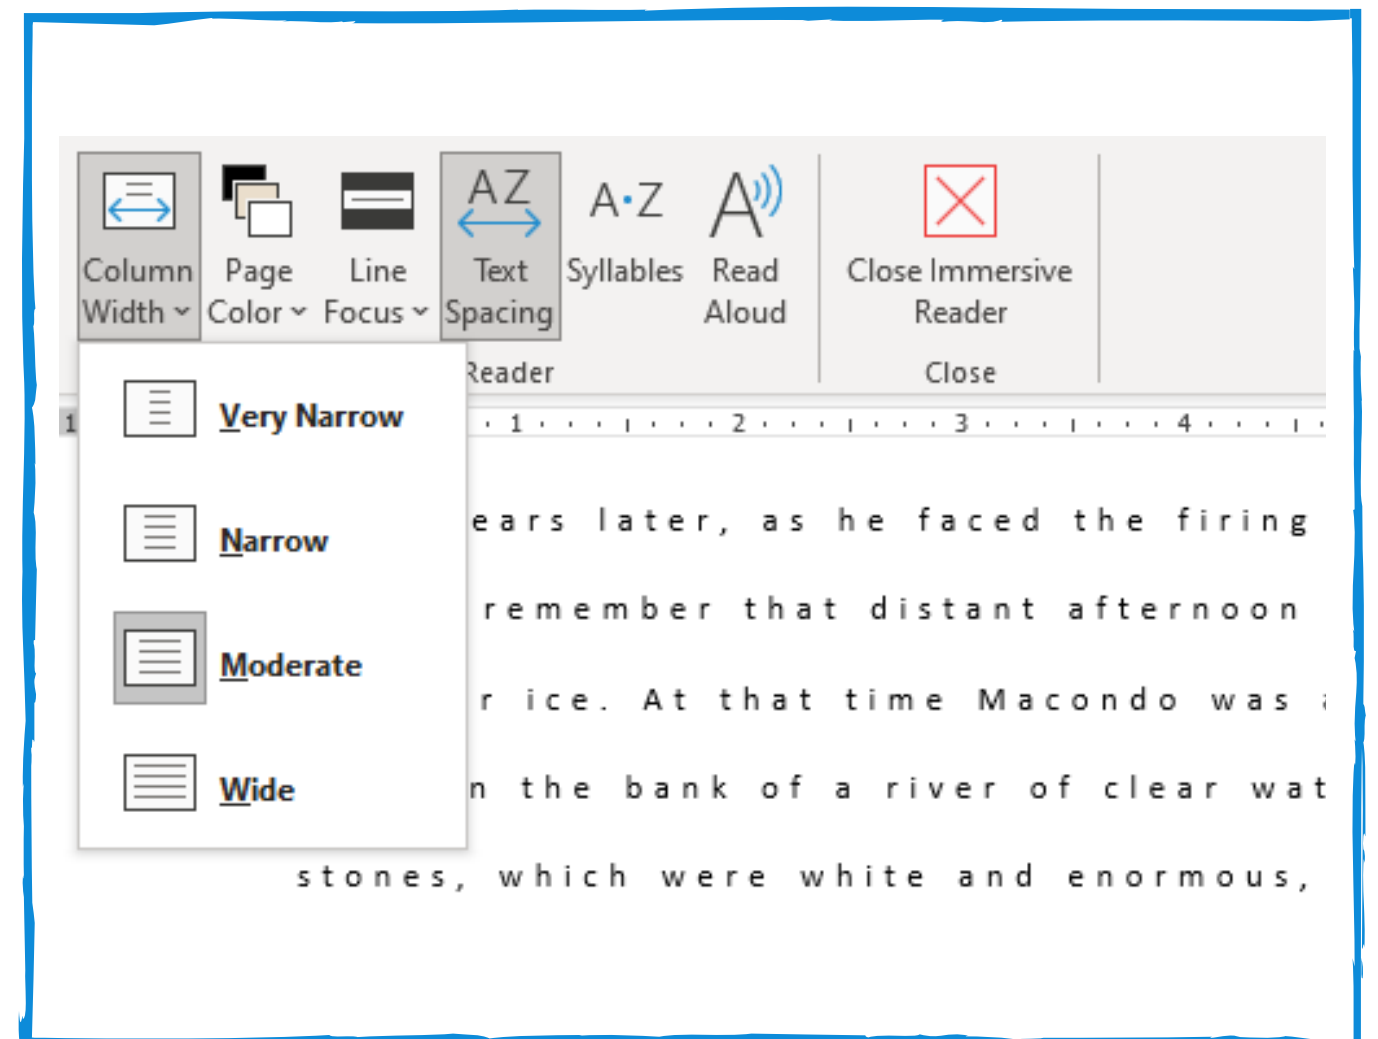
Column Width

Page Color

Line Focus

AZ

Text Spacing

A·Z

Syllables

Read Aloud

Close Immersive Reader

Reader

Close

Very Narrow

Narrow

Moderate

Wide

1 · 1 · 2 · 3 · 4

ears later, as he faced the firing

remember that distant afternoon

r ice. At that time Macondo was

n the bank of a river of clear wat

stones, which were white and enormous,